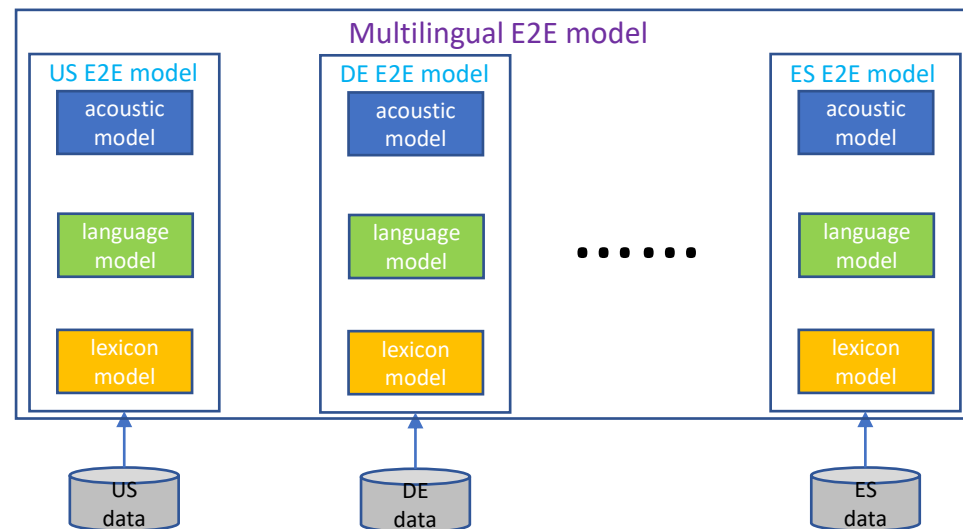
Multilingual E2E model

US E2E model

acoustic model

language model

lexicon model

DE E2E model

acoustic model

language model

lexicon model

......

ES E2E model

acoustic model

language model

lexicon model

US data

DE data

ES data